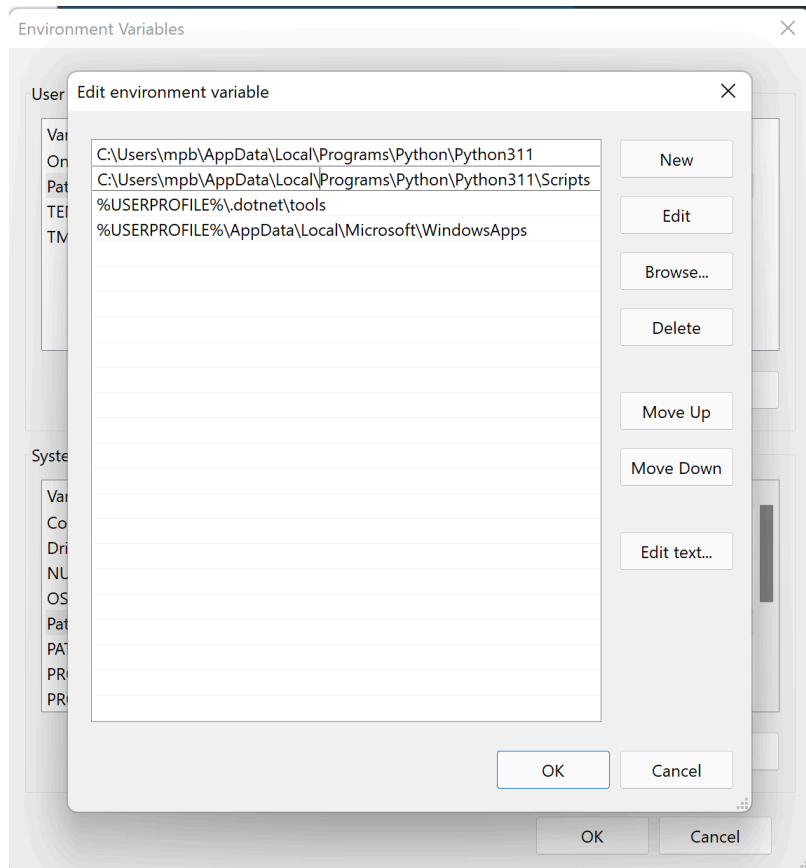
Environment Variables

User

Va
On
Pat
TE
TM

Syste

Va
Co
Dri
NU
OS
Pat
PA
PR
PR

Edit environment variable

C:\Users\mpb\AppData\Local\Programs\Python\Python311
C:\Users\mpb\AppData\Local\Programs\Python\Python311\Scripts
%USERPROFILE%\.dotnet\tools
%USERPROFILE%\AppData\Local\Microsoft\WindowsApps

New
Edit
Browse...
Delete
Move Up
Move Down
Edit text...

OK
Cancel

OK
Cancel